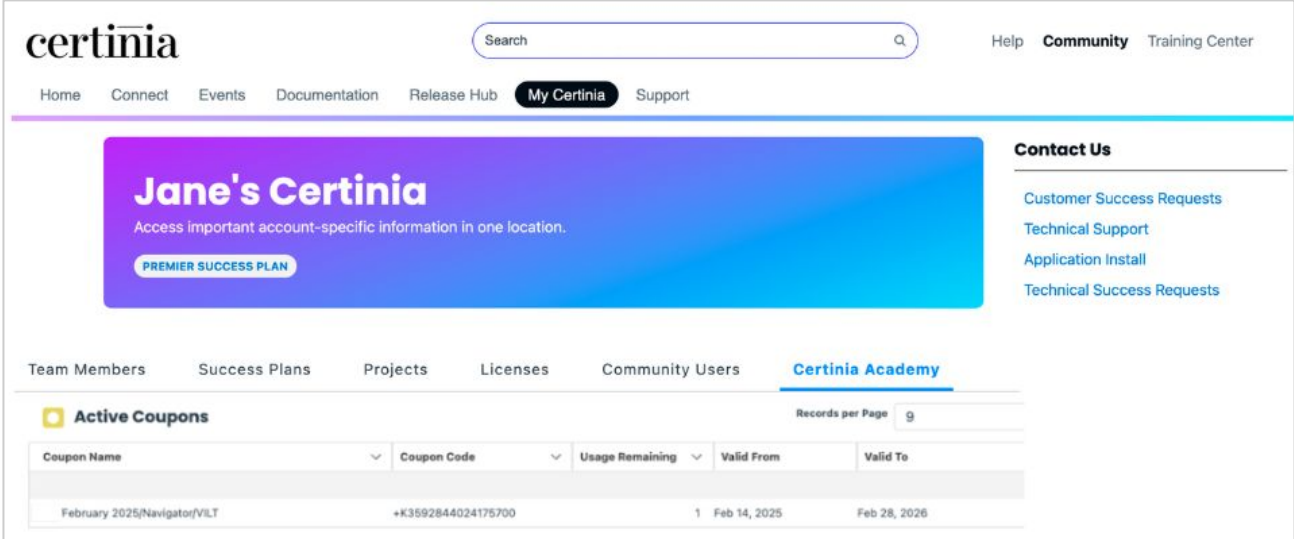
certinia

Search

Help Community Training Center

Home Connect Events Documentation Release Hub My Certinia Support

Jane's Certinia

Access important account-specific information in one location.

PREMIER SUCCESS PLAN

Contact Us

Customer Success Requests

Technical Support

Application Install

Technical Success Requests

Team Members Success Plans Projects Licenses Community Users Certinia Academy

Active Coupons

Records per Page 9

| Coupon Name | Coupon Code | Usage Remaining | Valid From | Valid To |
|---|---|---|---|---|
| February 2025/Navigator/VILT | +K3592844024175700 | 1 | Feb 14, 2025 | Feb 28, 2026 |